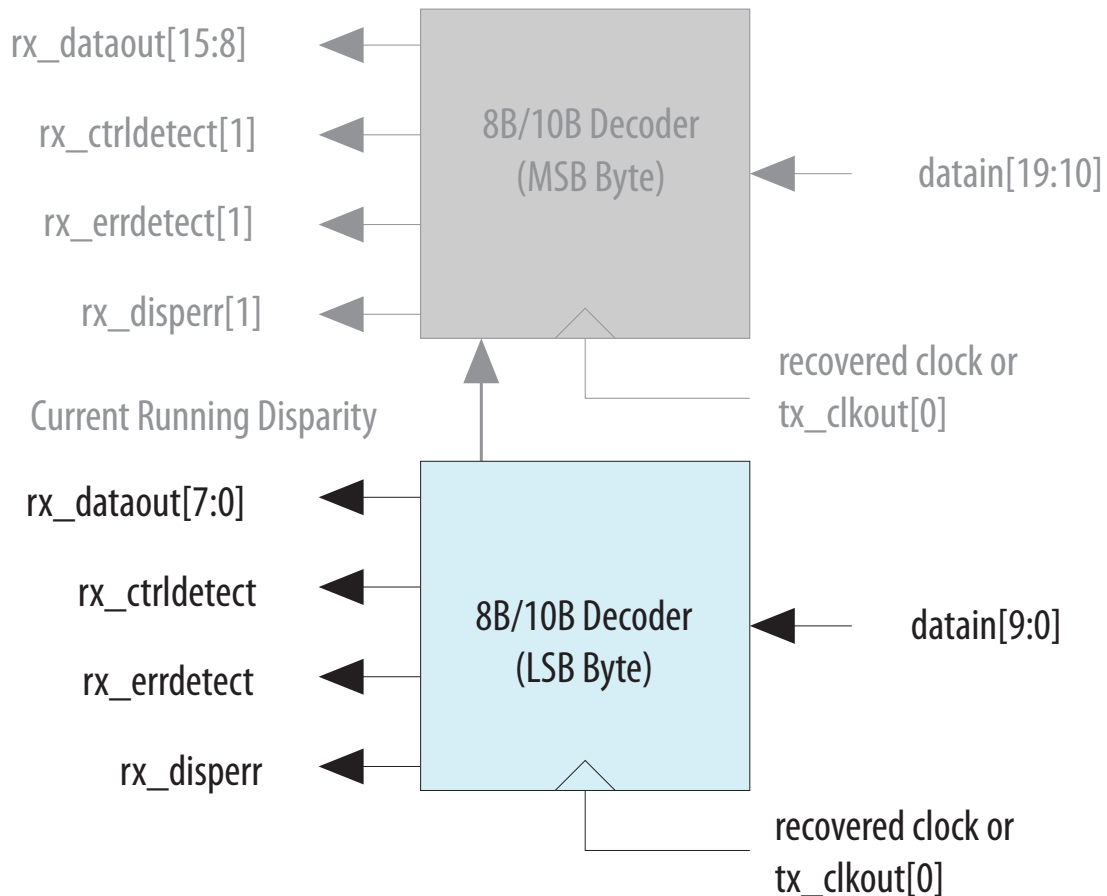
rx_dataout[15:8]

rx_ctrldetect[1]

rx_errdetect[1]

rx_disperr[1]

8B/10B Decoder
(MSB Byte)

datain[19:10]

recovered clock or
tx_clkout[0]

Current Running Disparity

rx_dataout[7:0]

rx_ctrldetect

rx_errdetect

rx_disperr

8B/10B Decoder
(LSB Byte)

datain[9:0]

recovered clock or
tx_clkout[0]